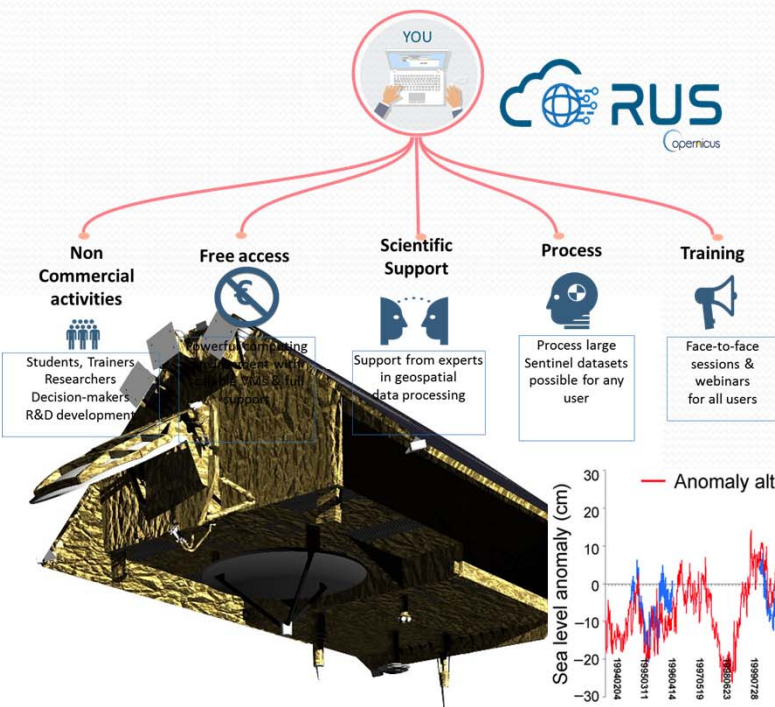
YOU

RUS

Copernicus

Non Commercial activities

Students, Trainers Researchers Decision-makers R&D development

Free access

Powerful computing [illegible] with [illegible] VMs & full support

Scientific Support

Support from experts in geospatial data processing

Process

Process large Sentinel datasets possible for any user

Training

Face-to-face sessions & webinars for all users

Anomaly alt

Sea level anomaly (cm)

30
20
10
0
−10
−20
−30

19940204
19950311
19960414
19970519
19980623
19990728